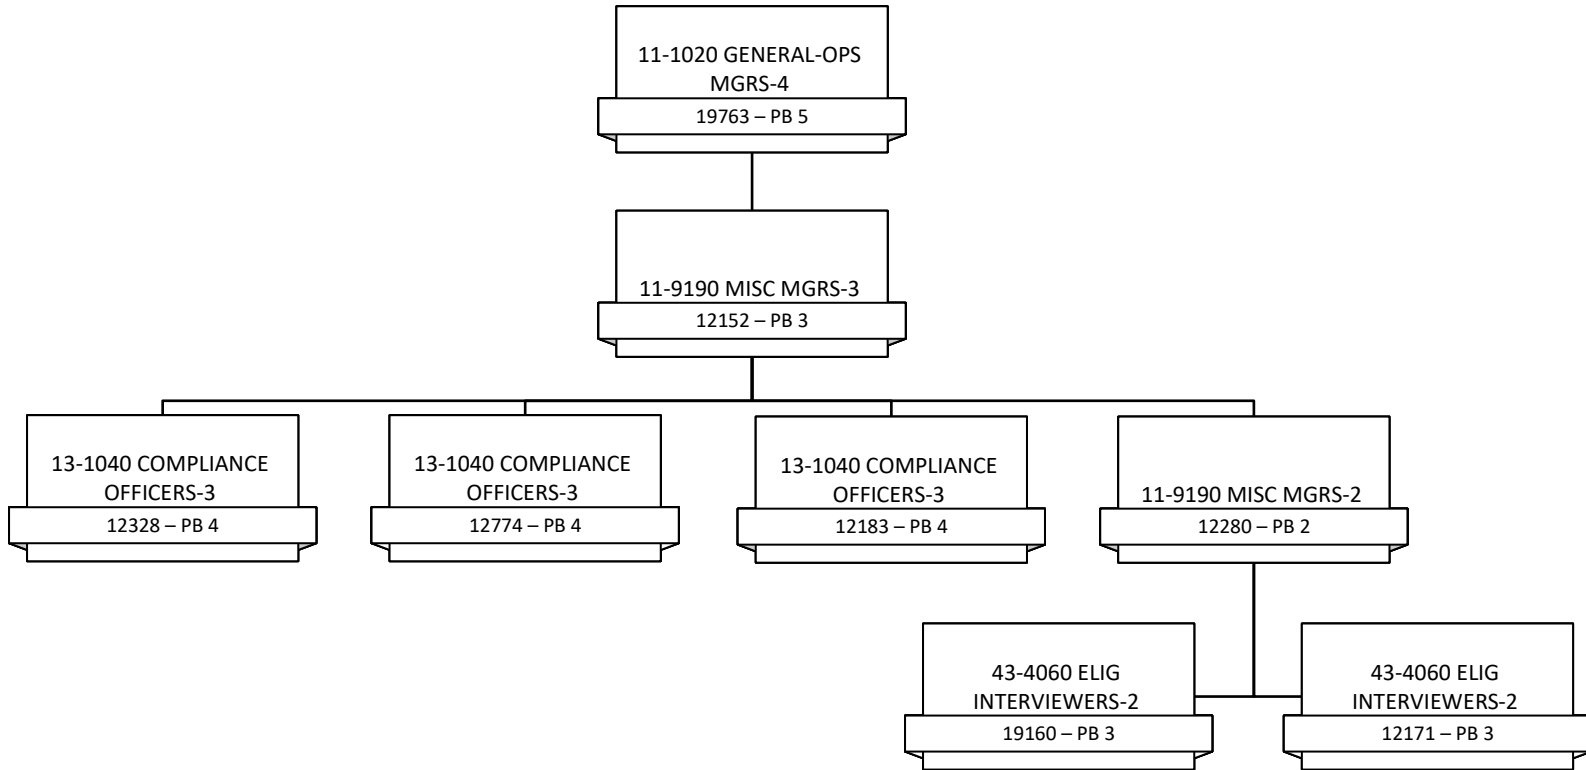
11-1020 GENERAL-OPS MGRS-4
19763 – PB 5

11-9190 MISC MGRS-3
12152 – PB 3

13-1040 COMPLIANCE OFFICERS-3
12328 – PB 4

13-1040 COMPLIANCE OFFICERS-3
12774 – PB 4

13-1040 COMPLIANCE OFFICERS-3
12183 – PB 4

11-9190 MISC MGRS-2
12280 – PB 2

43-4060 ELIG INTERVIEWERS-2
19160 – PB 3

43-4060 ELIG INTERVIEWERS-2
12171 – PB 3